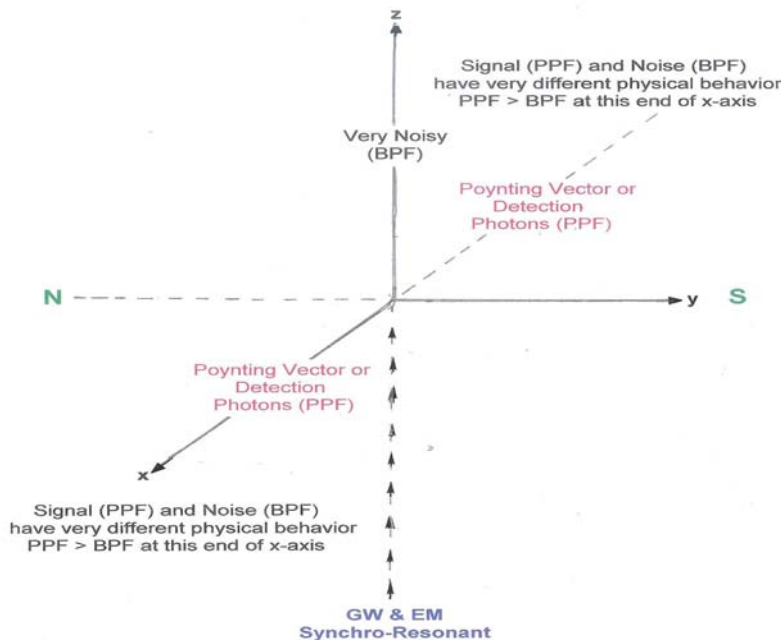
z

Signal (PPF) and Noise (BPF) have very different physical behavior PPF > BPF at this end of x-axis

Very Noisy (BPF)

Poynting Vector or Detection Photons (PPF)

N

y

S

Poynting Vector or Detection Photons (PPF)

x

Signal (PPF) and Noise (BPF) have very different physical behavior PPF > BPF at this end of x-axis

GW & EM Synchro-Resonant